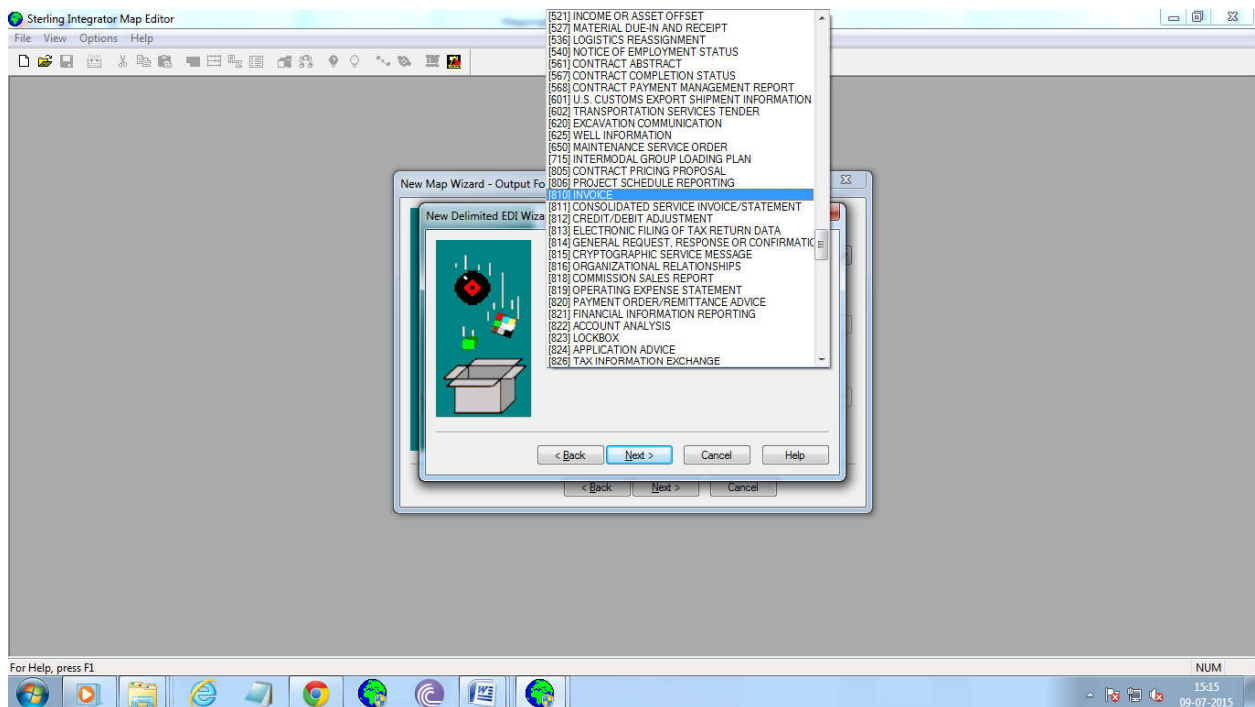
Sterling Integrator Map Editor

File View Options Help

[521] INCOME OR ASSET OFFSET
[527] MATERIAL DUE-IN AND RECEIPT
[536] LOGISTICS REASSIGNMENT
[540] NOTICE OF EMPLOYMENT STATUS
[561] CONTRACT ABSTRACT
[567] CONTRACT COMPLETION STATUS
[568] CONTRACT PAYMENT MANAGEMENT REPORT
[601] U.S. CUSTOMS EXPORT SHIPMENT INFORMATION
[602] TRANSPORTATION SERVICES TENDER
[620] EXCAVATION COMMUNICATION
[625] WELL INFORMATION
[650] MAINTENANCE SERVICE ORDER
[715] INTERMODAL GROUP LOADING PLAN
[805] CONTRACT PRICING PROPOSAL
[806] PROJECT SCHEDULE REPORTING
[810] INVOICE
[811] CONSOLIDATED SERVICE INVOICE/STATEMENT
[812] CREDIT/DEBIT ADJUSTMENT
[813] ELECTRONIC FILING OF TAX RETURN DATA
[814] GENERAL REQUEST, RESPONSE OR CONFIRMATIC
[815] CRYPTOGRAPHIC SERVICE MESSAGE
[816] ORGANIZATIONAL RELATIONSHIPS
[818] COMMISSION SALES REPORT
[819] OPERATING EXPENSE STATEMENT
[820] PAYMENT ORDER/REMITTANCE ADVICE
[821] FINANCIAL INFORMATION REPORTING
[822] ACCOUNT ANALYSIS
[823] LOCKBOX
[824] APPLICATION ADVICE
[826] TAX INFORMATION EXCHANGE

New Map Wizard - Output Fo

New Delimited EDI Wiza

< Back Next > Cancel Help

< Back Next > Cancel

For Help, press F1

NUM

15:15
09-07-2015